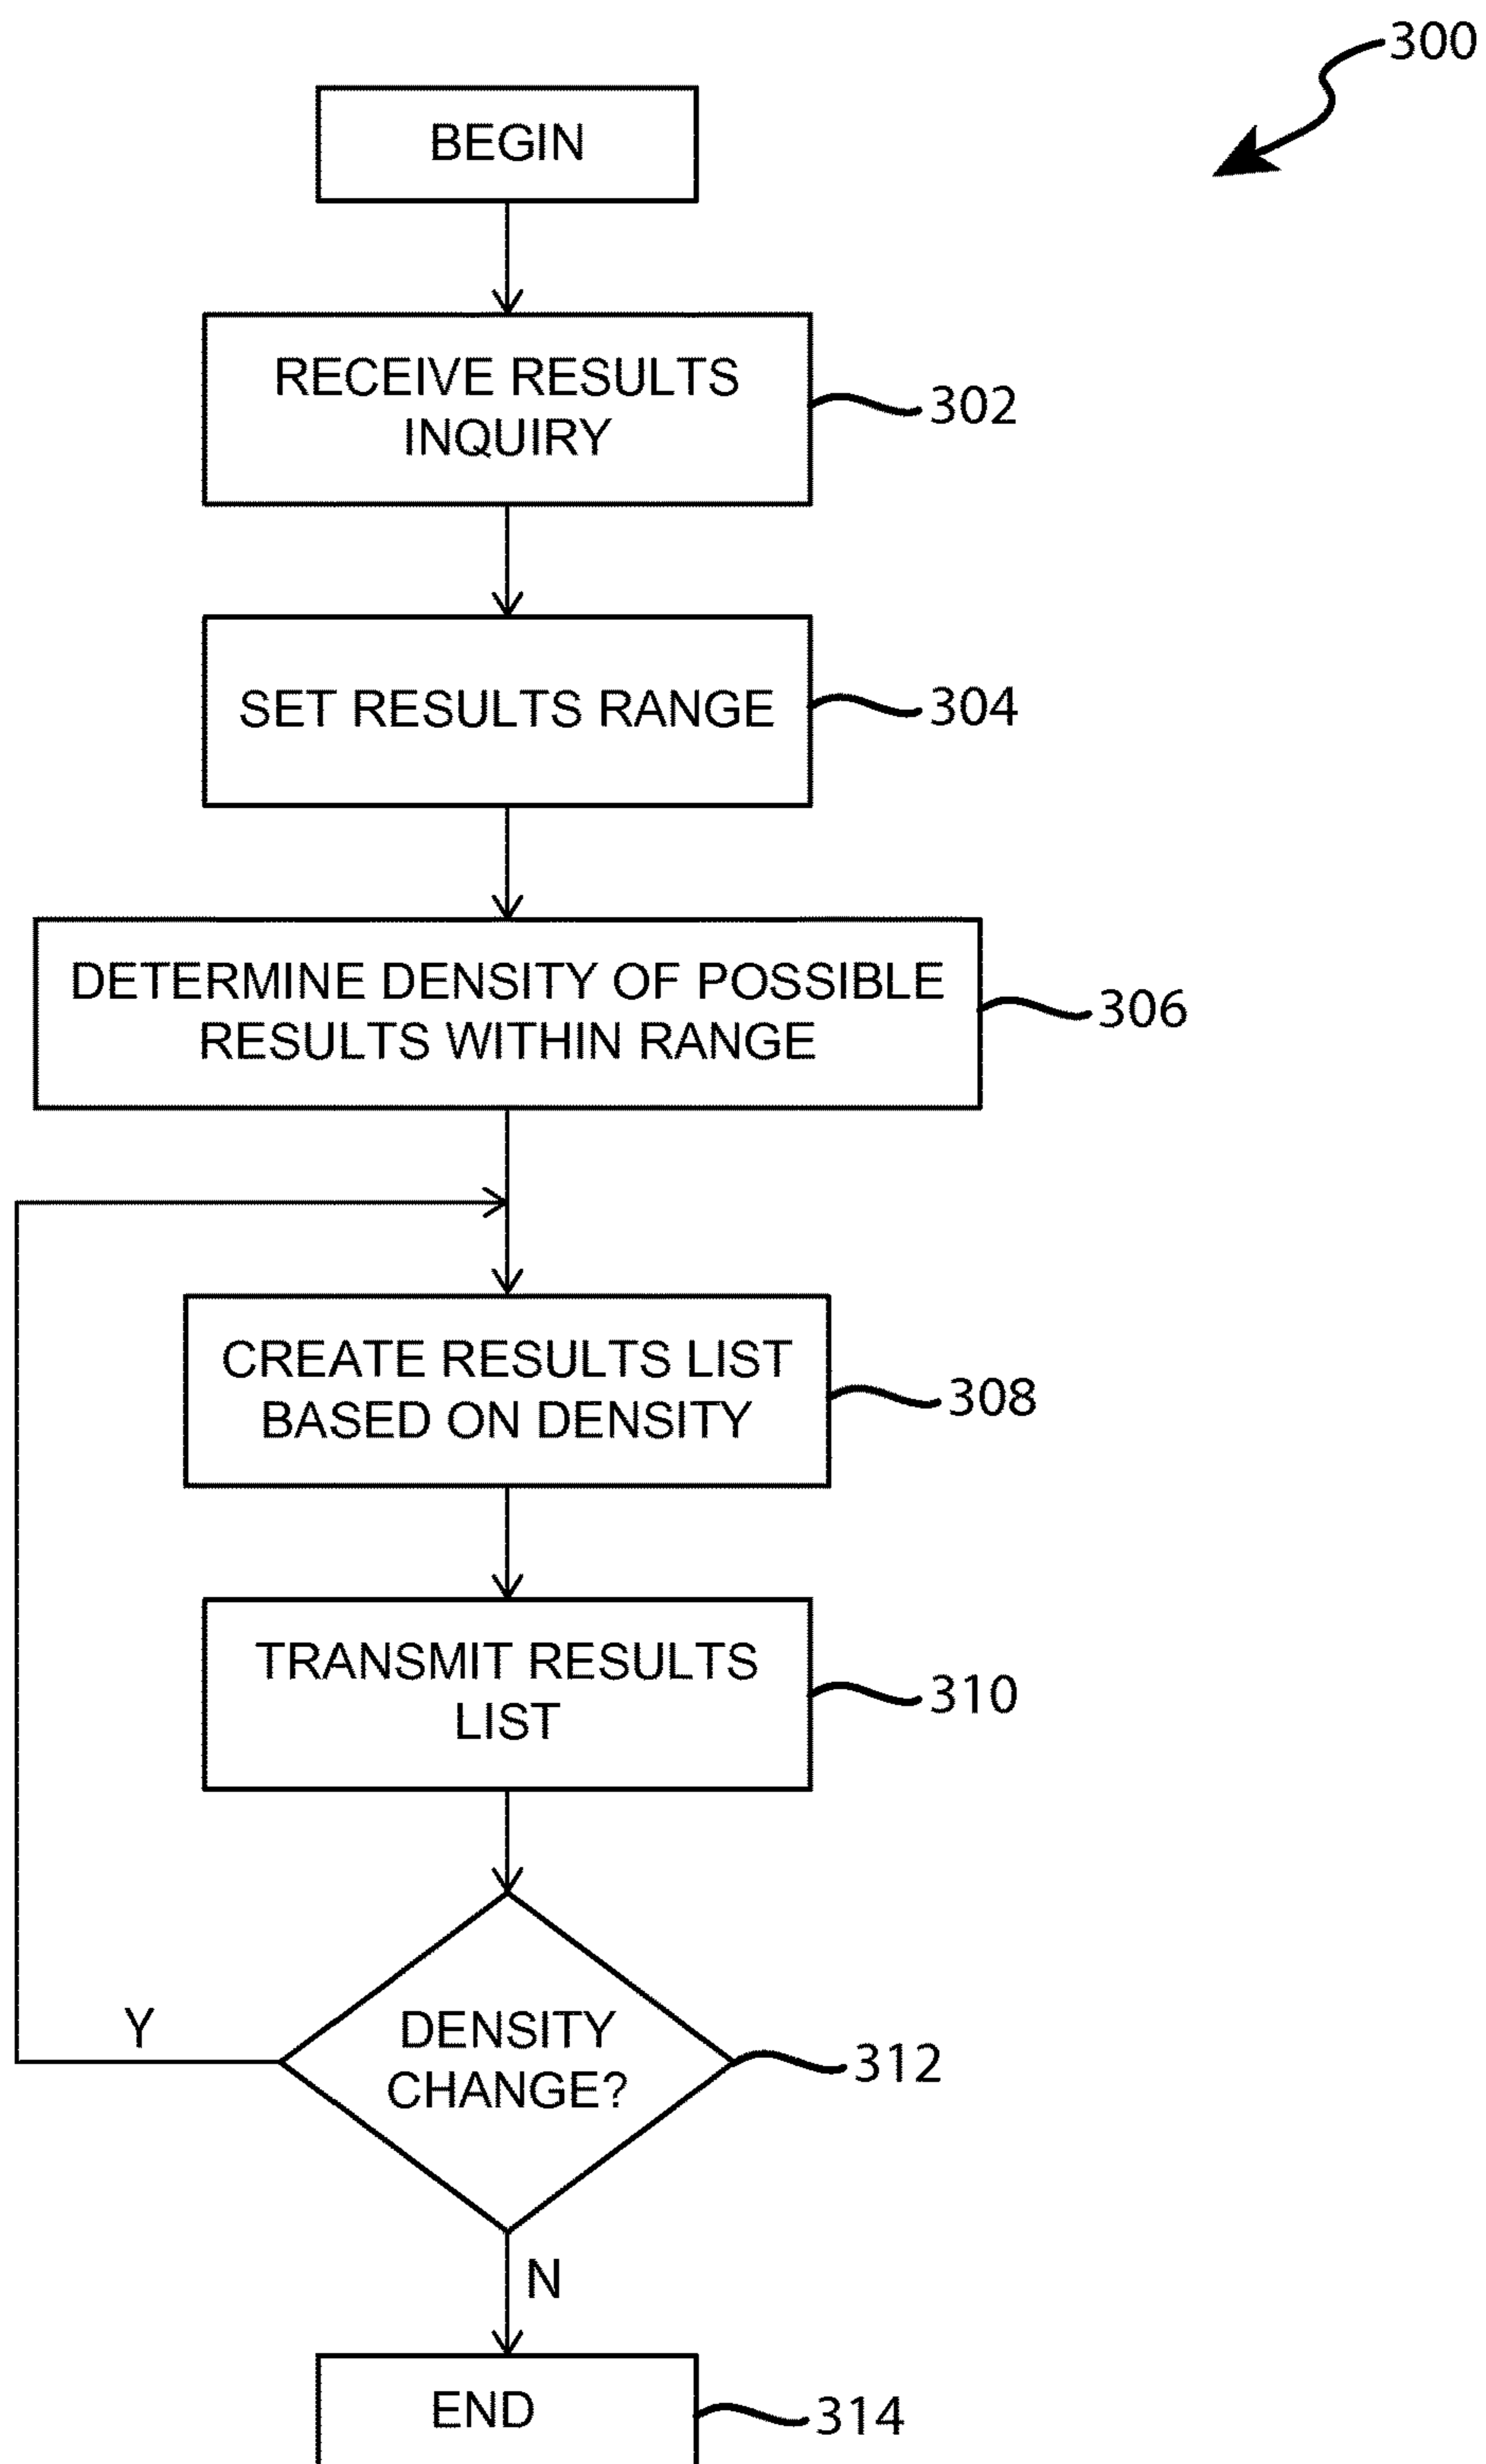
300

BEGIN

RECEIVE RESULTS INQUIRY

302

SET RESULTS RANGE

304

DETERMINE DENSITY OF POSSIBLE RESULTS WITHIN RANGE

306

CREATE RESULTS LIST BASED ON DENSITY

308

TRANSMIT RESULTS LIST

310

Y

DENSITY CHANGE?

312

N

END

314